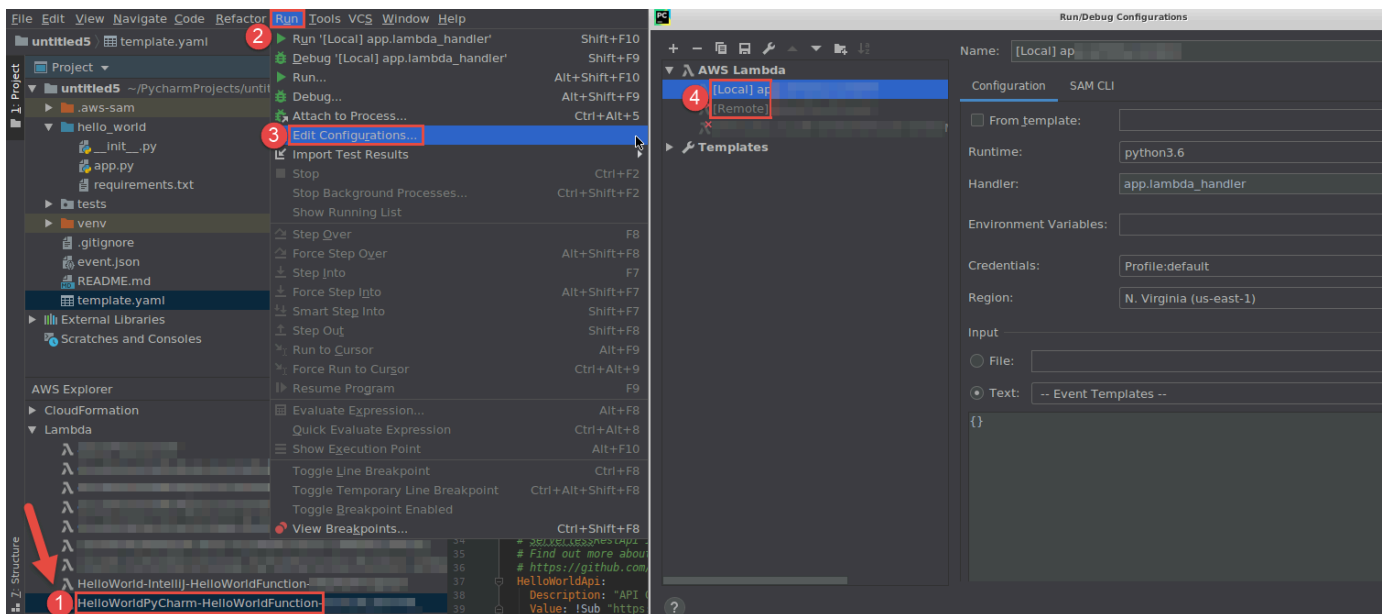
File Edit View Navigate Code Refactor Run Tools VCS Window Help

untitled5 template.yaml

Project

untitled5 ~/PycharmProjects/untit
.aws-sam
hello_world
__init__.py
app.py
requirements.txt
tests
venv
.gitignore
event.json
README.md
template.yaml
External Libraries
Scratches and Consoles

AWS Explorer
CloudFormation
Lambda
HelloWorld-IntelliJ-HelloWorldFunction-
HelloWorldPyCharm-HelloWorldFunction-

1: Project
Z: Structure

2
Run '[Local] app.lambda_handler' Shift+F10
Debug '[Local] app.lambda_handler' Shift+F9
Run... Alt+Shift+F10
Debug... Alt+Shift+F9
Attach to Process... Ctrl+Alt+5
3
Edit Configurations...
Import Test Results
Stop Ctrl+F2
Stop Background Processes... Ctrl+Shift+F2
Show Running List
Step Over F8
Force Step Over Alt+Shift+F8
Step Into F7
Force Step Into Alt+Shift+F7
Smart Step Into Shift+F7
Step Out Shift+F8
Run to Cursor Alt+F9
Force Run to Cursor Ctrl+Alt+9
Resume Program F9
Evaluate Expression... Alt+F8
Quick Evaluate Expression Ctrl+Alt+F8
Show Execution Point Alt+F10
Toggle Line Breakpoint Ctrl+F8
Toggle Temporary Line Breakpoint Ctrl+Alt+Shift+F8
Toggle Breakpoint Enabled
View Breakpoints... Ctrl+Shift+F8

35 # ServerlessRestApi i
36 # Find out more about
37 # https://github.com/
38 HelloWorldApi:
39 Description: "API
Value: !Sub "https

Run/Debug Configurations

AWS Lambda
4
[Local] ap
[Remote]
Templates

Name: [Local] ap
Configuration SAM CLI
From template:
Runtime: python3.6
Handler: app.lambda_handler
Environment Variables:
Credentials: Profile:default
Region: N. Virginia (us-east-1)
Input
File:
Text: -- Event Templates --
{}
?